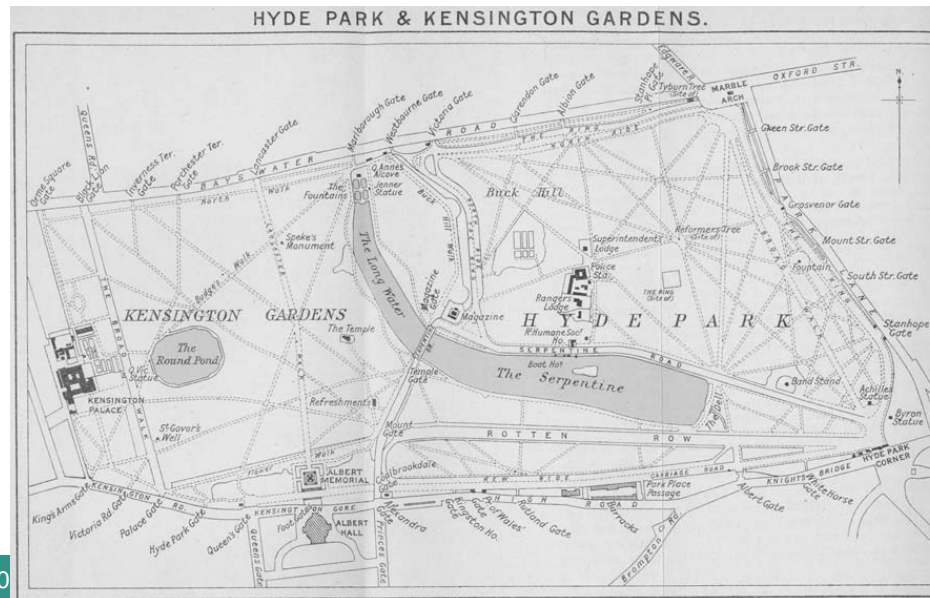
HYDE PARK & KENSINGTON GARDENS.

N.

Edgware R.
MARBLE ARCH
OXFORD STR.
Tyburn Tree (Site of)
Stanhope Gate
Albion Gate
Clarendon Gate
Victoria Gate
Westbourne Gate
Marlborough Gate
Lancaster Gate
Porchester Ter.
Inverness Ter. Gate
Black Lion Gate
Queens Rd.
Orme Square Gate
BAYSWATER ROAD
THE RING
NORTH
ROVER Walk
Q. Annes Alcove
Jenner Statue
The Fountains
Speke's Monument
Buck Hill
Buck Hill Walk
Green Str. Gate
Brook Str. Gate
Grosvenor Gate
Reformers Tree (Site of)
Mount Str. Gate
Superintendent's Lodge
Police Stn.
Rangers Lodge
THE RING (Site of)
Fountain
South Str. Gate
PARK LANE
BROAD WALK
The Long Water
Magazine Gate
Magazine
KENSINGTON GARDENS
The Temple
HYDE PARK
Stanhope Gate
Rl. Humane Socy. Ho.
SERPENTINE ROAD
The Round Pond
Q. Vic. Statue
KENSINGTON PALACE
BROAD WALK
Budge's Walk
Temple Gate
Boat Ho.
The Serpentine
Band Stand
Achilles Statue
Byron Statue
Refreshments
St. Govor's Well
Mount Gate
ROTTEN ROW
The Dell
Flower Walk
ALBERT MEMORIAL
Coalbrookdale Gate
CARRIAGE ROAD
KNIGHTSBRIDGE
HYDE PARK CORNER
Park Place Passage
Albert Gate
White Horse Gate
Barracks
Kings Arms Gate
KENSINGTON RD.
Victoria Rd. Gate
Palace Gate
Hyde Park Gate
Queen's Gate
KENSINGTON GORE
Foot Gate
ALBERT HALL
Alexandra Gate
Prince of Wales' Gate
Kingston Ho.
Rutland Gate
Prince's Gate
Queen's Gate
Brompton Rd.
ROAD